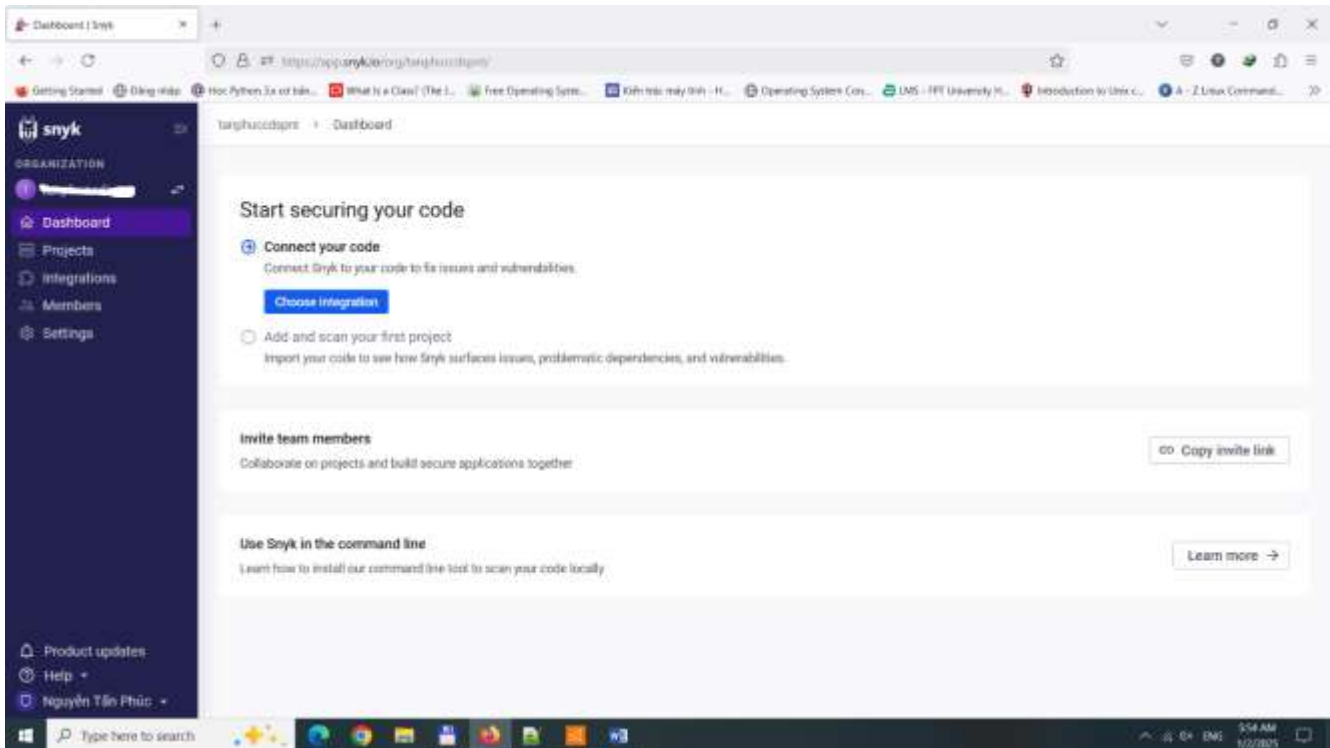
Dashboard | Snyk

https://app.snyk.io/org/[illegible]

Getting Started | Đăng nhập | Học Python 3.x từ kiến... | What Is a Class? (The J... | Free Operating Syste... | Kiến trúc máy tính - H... | Operating System Con... | LMS - FPT University H... | Introduction to Unix c... | A - Z Linux Command...

snyk

ORGANIZATION

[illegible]

Dashboard
Projects
Integrations
Members
Settings

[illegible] › Dashboard

Start securing your code

Connect your code
Connect Snyk to your code to fix issues and vulnerabilities.

Choose integration

Add and scan your first project
Import your code to see how Snyk surfaces issues, problematic dependencies, and vulnerabilities.

Invite team members
Collaborate on projects and build secure applications together

Copy invite link

Use Snyk in the command line
Learn how to install our command line tool to scan your code locally

Learn more →

Product updates
Help
Nguyễn Tấn Phúc

Type here to search

ENG 9:54 AM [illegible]